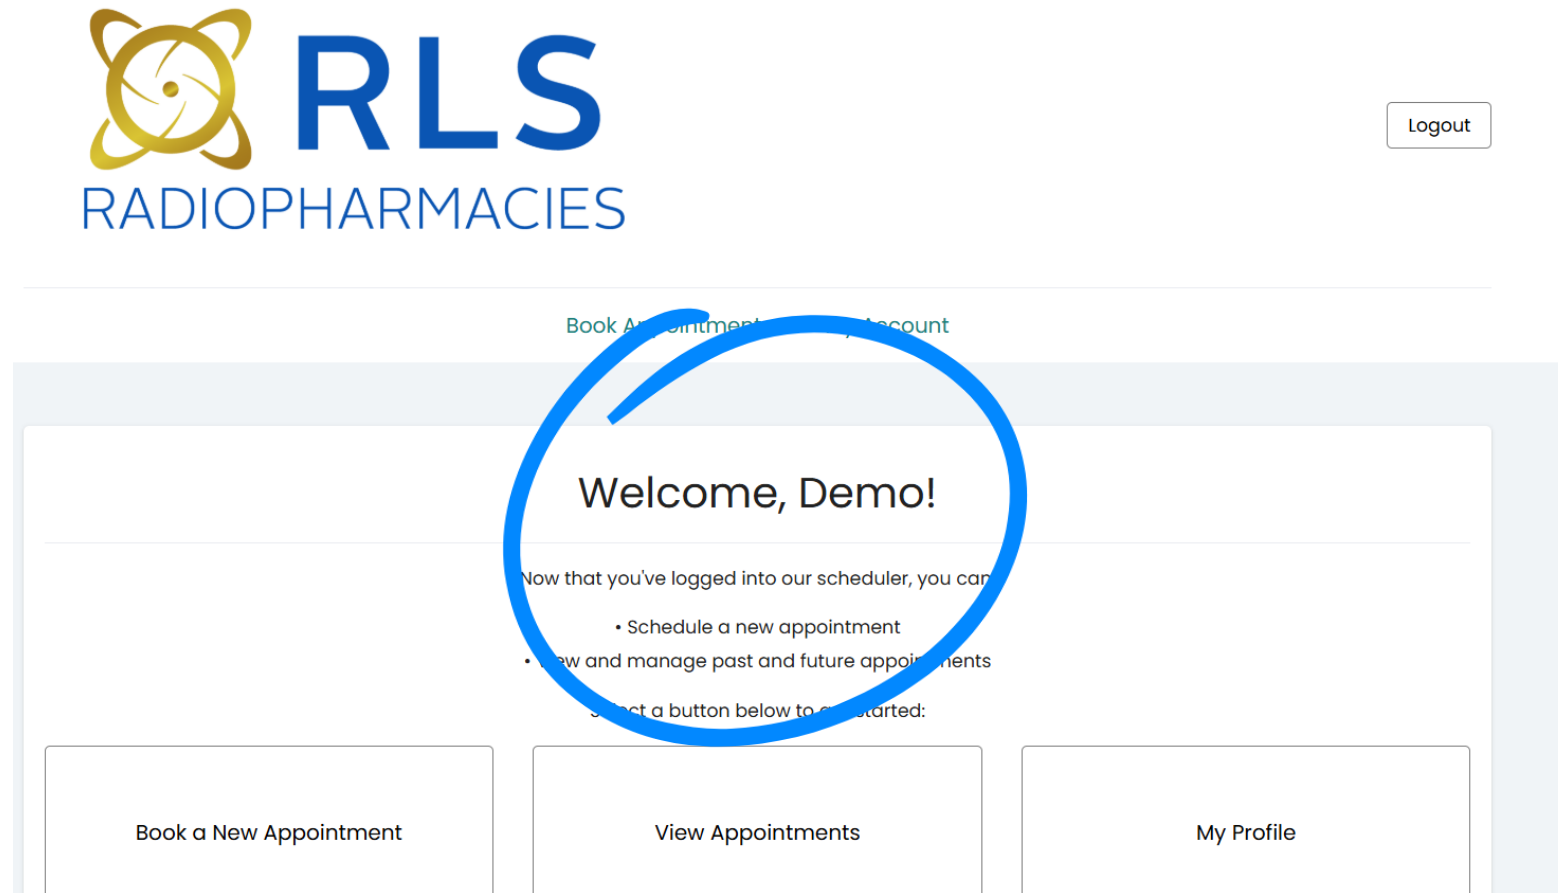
RLS
RADIOPHARMACIES

Logout

Book A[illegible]intment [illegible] Account

Welcome, Demo!

Now that you've logged into our scheduler, you can

• Schedule a new appointment
• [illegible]ew and manage past and future appoi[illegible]ments

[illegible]ct a button below to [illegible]started:

Book a New Appointment

View Appointments

My Profile